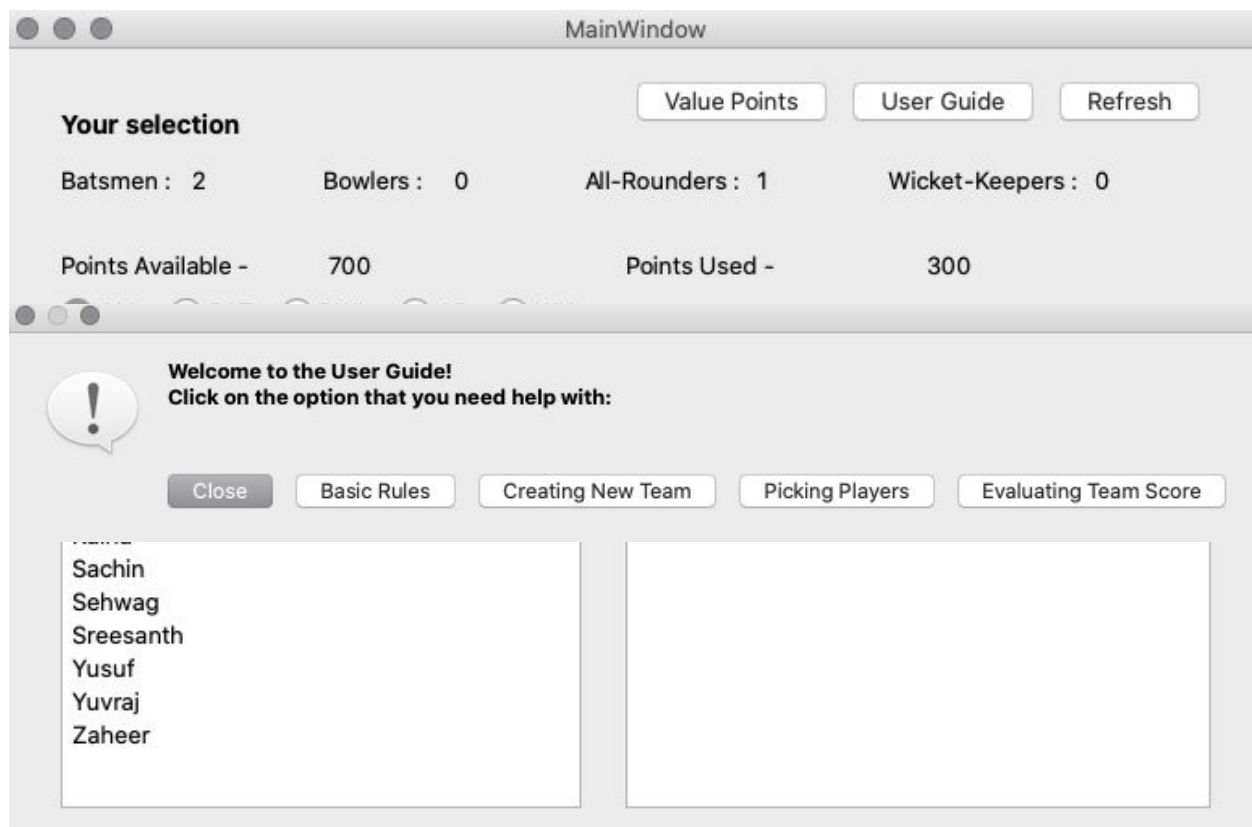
MainWindow

Value Points
User Guide
Refresh

**Your selection**

Batsmen : 2
Bowlers : 0
All-Rounders : 1
Wicket-Keepers : 0

Points Available - 700
Points Used - 300

**Welcome to the User Guide!**
**Click on the option that you need help with:**

Close
Basic Rules
Creating New Team
Picking Players
Evaluating Team Score

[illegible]
Sachin
Sehwag
Sreesanth
Yusuf
Yuvraj
Zaheer